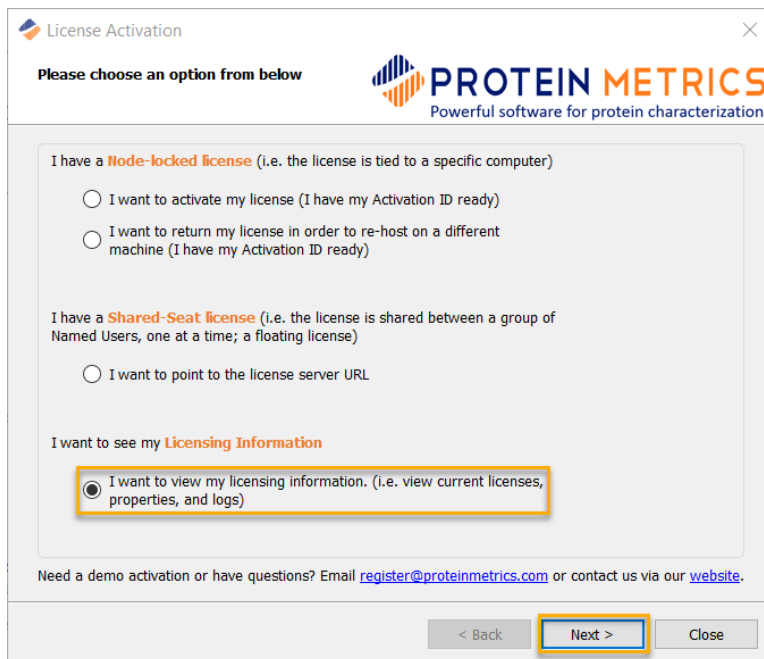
License Activation

Please choose an option from below

PROTEIN METRICS
Powerful software for protein characterization

I have a Node-locked license (i.e. the license is tied to a specific computer)

I want to activate my license (I have my Activation ID ready)

I want to return my license in order to re-host on a different machine (I have my Activation ID ready)

I have a Shared-Seat license (i.e. the license is shared between a group of Named Users, one at a time; a floating license)

I want to point to the license server URL

I want to see my Licensing Information

I want to view my licensing information. (i.e. view current licenses, properties, and logs)

Need a demo activation or have questions? Email register@proteinmetrics.com or contact us via our website.

< Back

Next >

Close